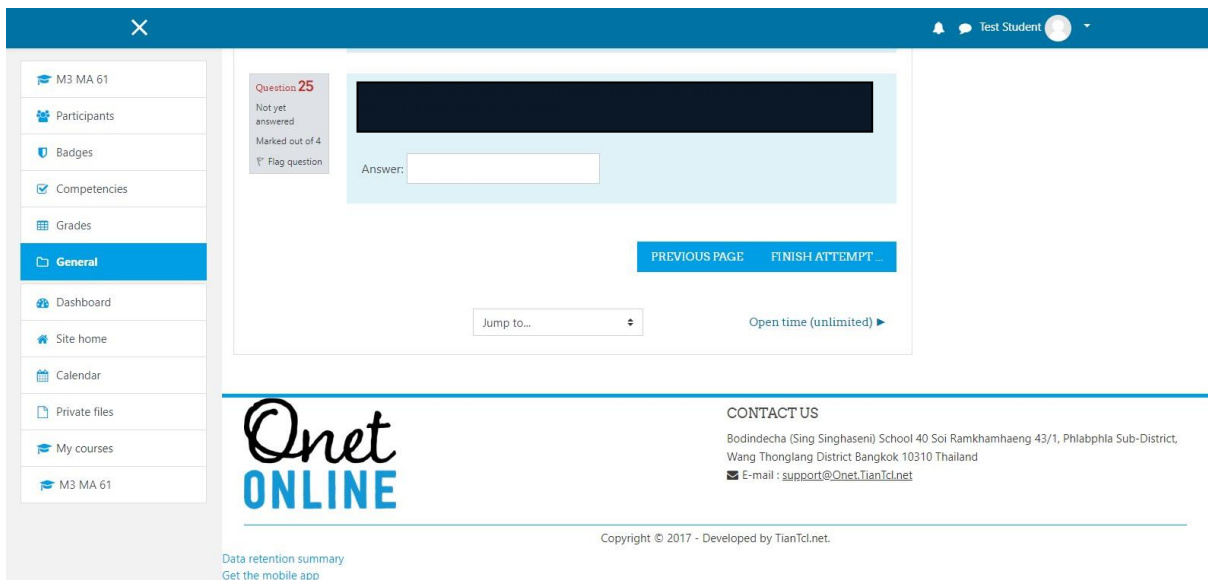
×

Test Student

M3 MA 61
Participants
Badges
Competencies
Grades
General
Dashboard
Site home
Calendar
Private files
My courses
M3 MA 61

Question 25
Not yet answered
Marked out of 4
Flag question

Answer:

PREVIOUS PAGE
FINISH ATTEMPT ...

Jump to...
Open time (unlimited) ►

Onet
ONLINE

CONTACT US
Bodindecha (Sing Singhaseni) School 40 Soi Ramkhamhaeng 43/1, Phlabphla Sub-District, Wang Thonglang District Bangkok 10310 Thailand
E-mail : support@Onet.TianTcl.net

Copyright © 2017 - Developed by TianTcl.net.

Data retention summary
Get the mobile app